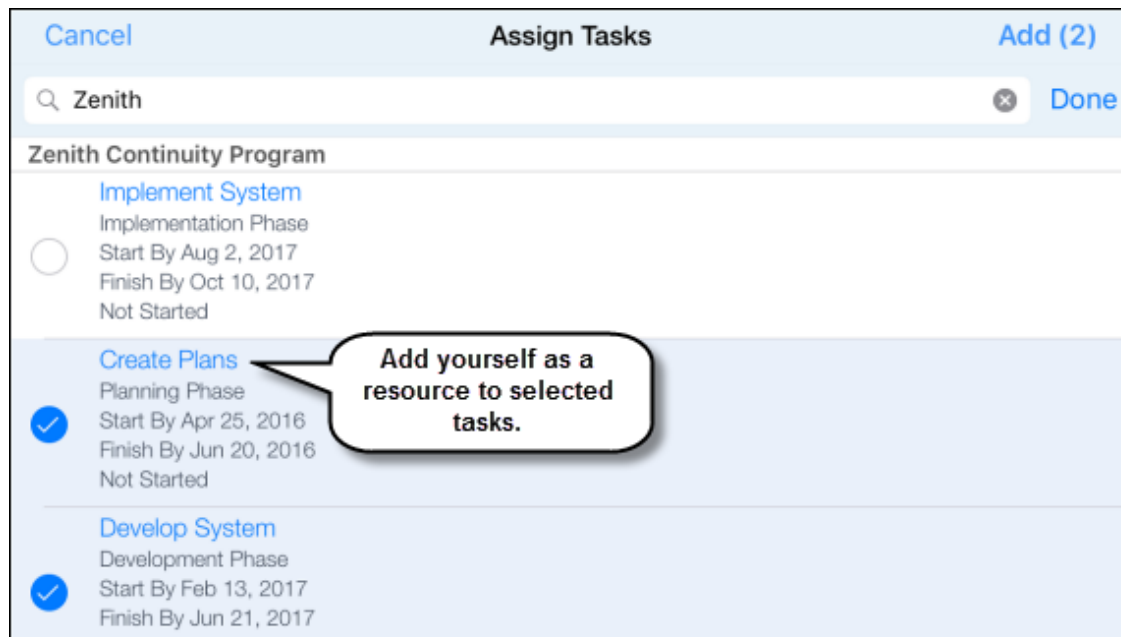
Cancel
Assign Tasks
Add (2)

Zenith
Done

Zenith Continuity Program

Implement System
Implementation Phase
Start By Aug 2, 2017
Finish By Oct 10, 2017
Not Started

Create Plans
Planning Phase
Start By Apr 25, 2016
Finish By Jun 20, 2016
Not Started

Add yourself as a resource to selected tasks.

Develop System
Development Phase
Start By Feb 13, 2017
Finish By Jun 21, 2017